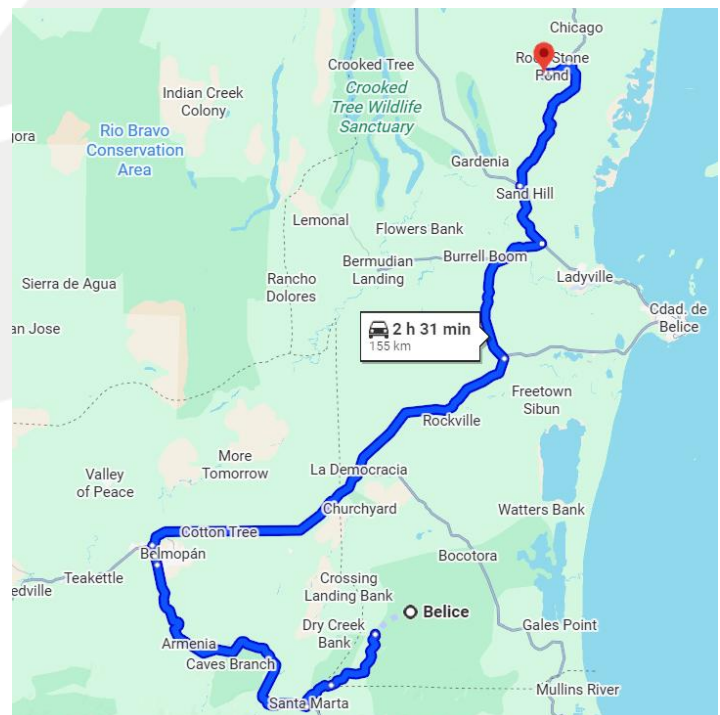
Chicago
Rock Stone Pond
Crooked Tree
Indian Creek Colony
Crooked Tree Wildlife Sanctuary
gora
Rio Bravo Conservation Area
Gardenia
Sand Hill
Lemonal
Flowers Bank
Bermudian Landing
Burrell Boom
Rancho Dolores
Sierra de Agua
Ladyville
Cdad. de Belice
an Jose
2 h 31 min
155 km
Freetown Sibun
Rockville
More Tomorrow
Valley of Peace
La Democracia
Churchyard
Watters Bank
Cotton Tree
Belmopán
Bocotora
Teakettle
edville
Crossing Landing Bank
Belice
Dry Creek Bank
Gales Point
Armenia
Caves Branch
Santa Marta
Mullins River